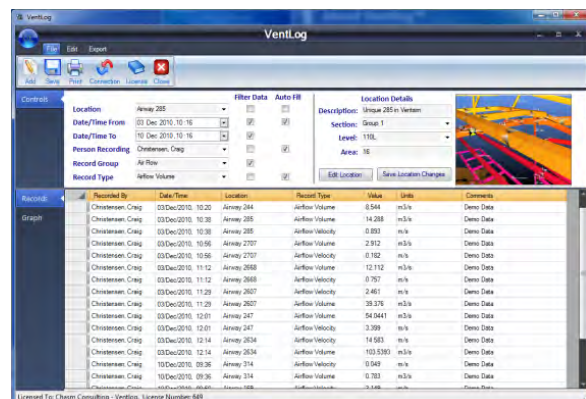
VentLog

VentLog

File Edit Export

Add Save Print Connection License Close

Controls

Location Airway 285
Date/Time From 03 Dec 2010, 10:16
Date/Time To 10 Dec 2010, 10:16
Person Recording Christensen, Craig
Record Group Air Flow
Record Type Airflow Volume

Filter Data Auto Fill

Location Details
Description: Unique 285 in Ventsim
Section: Group 1
Level: 110L
Area: 16

Edit Location Save Location Changes

Records

Graph

| Recorded By | Date/Time | Location | Record Type | Value | Units | Comments |
|---|---|---|---|---|---|---|
| Christensen, Craig | 03/Dec/2010, 10:20 | Airway 244 | Airflow Volume | 8.544 | m3/s | Demo Data |
| Christensen, Craig | 03/Dec/2010, 10:38 | Airway 285 | Airflow Volume | 14.288 | m3/s | Demo Data |
| Christensen, Craig | 03/Dec/2010, 10:38 | Airway 285 | Airflow Velocity | 0.893 | m/s | Demo Data |
| Christensen, Craig | 03/Dec/2010, 10:56 | Airway 2707 | Airflow Volume | 2.912 | m3/s | Demo Data |
| Christensen, Craig | 03/Dec/2010, 10:56 | Airway 2707 | Airflow Velocity | 0.182 | m/s | Demo Data |
| Christensen, Craig | 03/Dec/2010, 11:12 | Airway 2668 | Airflow Volume | 12.112 | m3/s | Demo Data |
| Christensen, Craig | 03/Dec/2010, 11:12 | Airway 2668 | Airflow Velocity | 0.757 | m/s | Demo Data |
| Christensen, Craig | 03/Dec/2010, 11:29 | Airway 2607 | Airflow Velocity | 2.461 | m/s | Demo Data |
| Christensen, Craig | 03/Dec/2010, 11:29 | Airway 2607 | Airflow Volume | 39.376 | m3/s | Demo Data |
| Christensen, Craig | 03/Dec/2010, 12:01 | Airway 247 | Airflow Volume | 54.0441 | m3/s | Demo Data |
| Christensen, Craig | 03/Dec/2010, 12:01 | Airway 247 | Airflow Velocity | 3.399 | m/s | Demo Data |
| Christensen, Craig | 03/Dec/2010, 12:14 | Airway 2634 | Airflow Velocity | 14.583 | m/s | Demo Data |
| Christensen, Craig | 03/Dec/2010, 12:14 | Airway 2634 | Airflow Volume | 103.5393 | m3/s | Demo Data |
| Christensen, Craig | 10/Dec/2010, 09:36 | Airway 314 | Airflow Velocity | 0.049 | m/s | Demo Data |
| Christensen, Craig | 10/Dec/2010, 09:36 | Airway 314 | Airflow Volume | 0.783 | m3/s | Demo Data |

Licensed To: Chasm Consulting - Ventsim, License Number 649